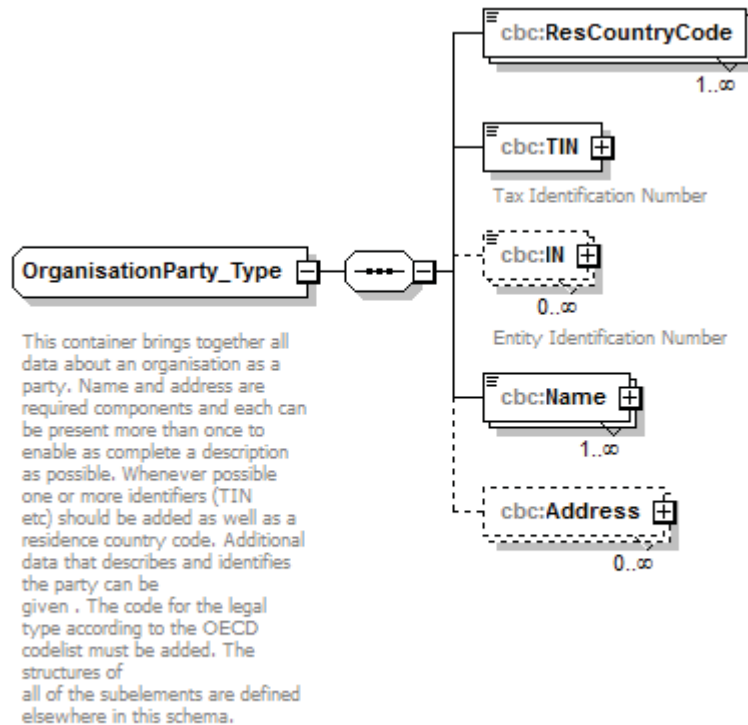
cbc:ResCountryCode

1..∞

cbc:TIN

Tax Identification Number

OrganisationParty_Type

cbc:IN

0..∞

Entity Identification Number

This container brings together all data about an organisation as a party. Name and address are required components and each can be present more than once to enable as complete a description as possible. Whenever possible one or more identifiers (TIN etc) should be added as well as a residence country code. Additional data that describes and identifies the party can be given . The code for the legal type according to the OECD codelist must be added. The structures of all of the subelements are defined elsewhere in this schema.

cbc:Name

1..∞

cbc:Address

0..∞